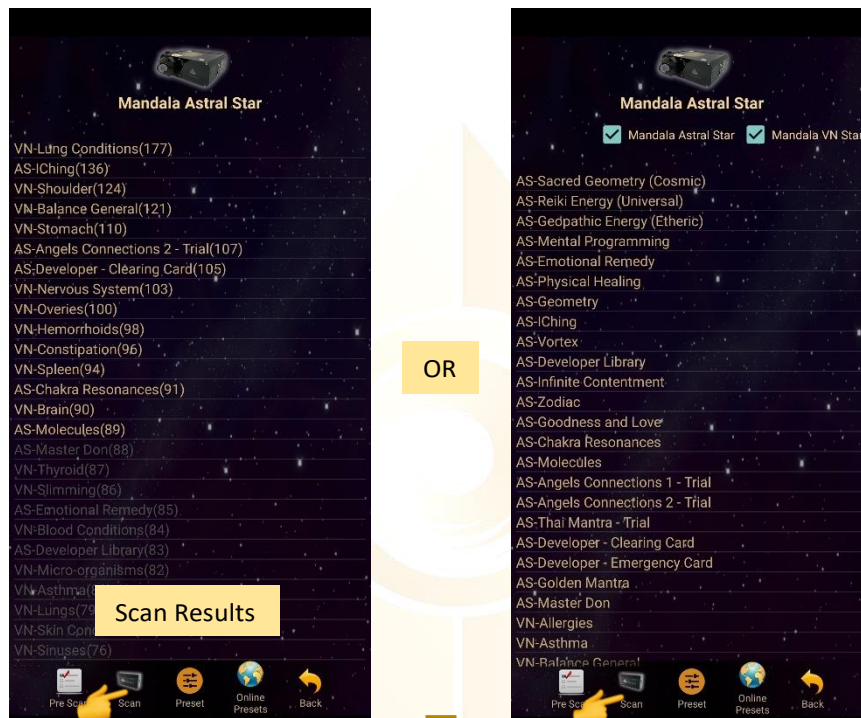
Mandala Astral Star

VN-Lung Conditions(177)
AS-IChing(136)
VN-Shoulder(124)
VN-Balance General(121)
VN-Stomach(110)
AS-Angels Connections 2 - Trial(107)
AS-Developer - Clearing Card(105)
VN-Nervous System(103)
VN-Overies(100)
VN-Hemorrhoids(98)
VN-Constipation(96)
VN-Spleen(94)
AS-Chakra Resonances(91)
VN-Brain(90)
AS-Molecules(89)
AS-Master Don(88)
VN-Thyroid(87)
VN-Slimming(86)
AS-Emotional Remedy(85)
VN-Blood Conditions(84)
AS-Developer Library(83)
VN-Micro-organisms(82)
VN-Asthma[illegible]
VN-Lungs(79)
VN-Skin Con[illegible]
VN-Sinuses(76)

Scan Results

Pre Scan Scan Preset Online Presets Back

OR

Mandala Astral Star

Mandala Astral Star Mandala VN Star

AS-Sacred Geometry (Cosmic)
AS-Reiki Energy (Universal)
AS-Gedpathic Energy (Etheric)
AS-Mental Programming
AS-Emotional Remedy
AS-Physical Healing
AS-Geometry
AS-IChing
AS-Vortex
AS-Developer Library
AS-Infinite Contentment
AS-Zodiac
AS-Goodness and Love
AS-Chakra Resonances
AS-Molecules
AS-Angels Connections 1 - Trial
AS-Angels Connections 2 - Trial
AS-Thai Mantra - Trial
AS-Developer - Clearing Card
AS-Developer - Emergency Card
AS-Golden Mantra
AS-Master Don
VN-Allergies
VN-Asthma
VN-Balance General

Pre Scan Scan Preset Online Presets Back